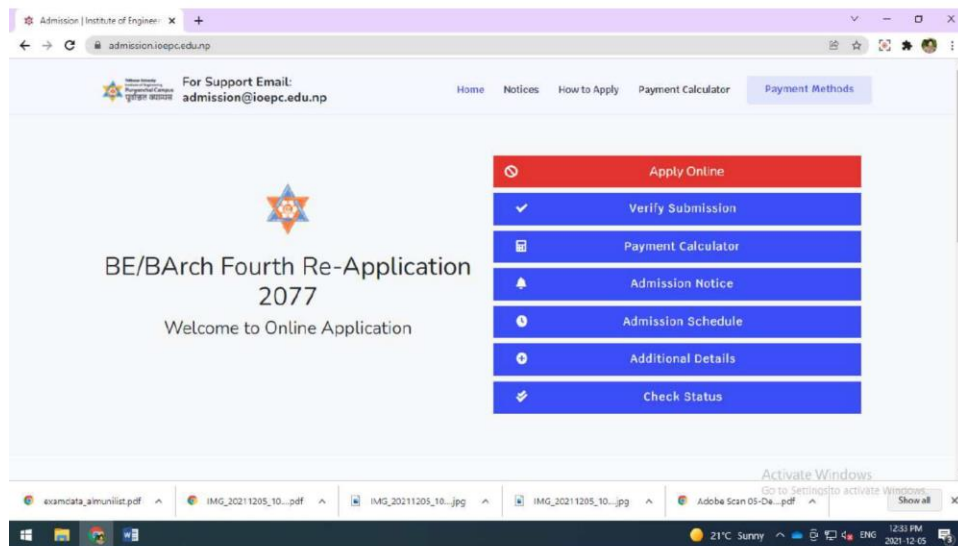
Admission | Institute of Engineer ×  +

admission.ioepc.edu.np

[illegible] पूर्वाञ्चल क्याम्पस

For Support Email: admission@ioepc.edu.np

Home  Notices  How to Apply  Payment Calculator  Payment Methods

BE/BArch Fourth Re-Application 2077

Welcome to Online Application

Apply Online

Verify Submission

Payment Calculator

Admission Notice

Admission Schedule

Additional Details

Check Status

Activate Windows
Go to Settings to activate Windows.

examdata_alumnilist.pdf  IMG_20211205_10....pdf  IMG_20211205_10....jpg  IMG_20211205_10....jpg  Adobe Scan 05-De....pdf  Show all

21°C Sunny  ENG  12:33 PM 2021-12-05